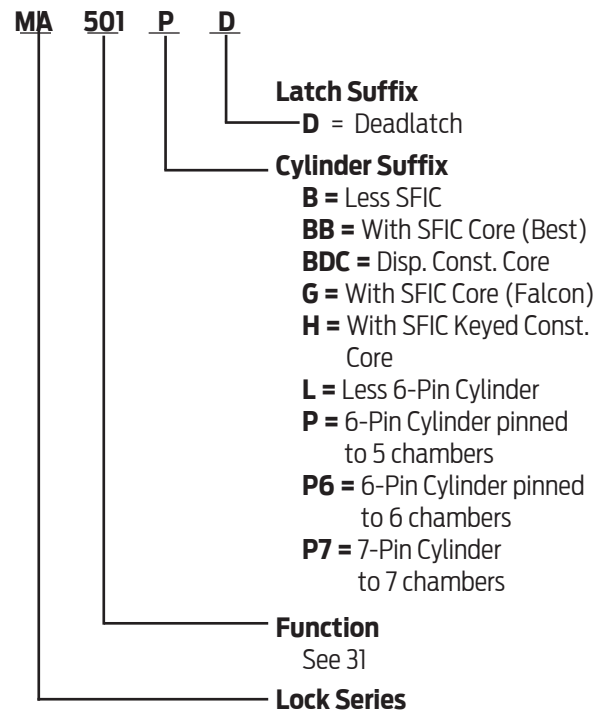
MA 501 P D

Latch Suffix
D = Deadlatch

Cylinder Suffix
B = Less SFIC
BB = With SFIC Core (Best)
BDC = Disp. Const. Core
G = With SFIC Core (Falcon)
H = With SFIC Keyed Const. Core
L = Less 6-Pin Cylinder
P = 6-Pin Cylinder pinned to 5 chambers
P6 = 6-Pin Cylinder pinned to 6 chambers
P7 = 7-Pin Cylinder to 7 chambers

Function
See 31

Lock Series